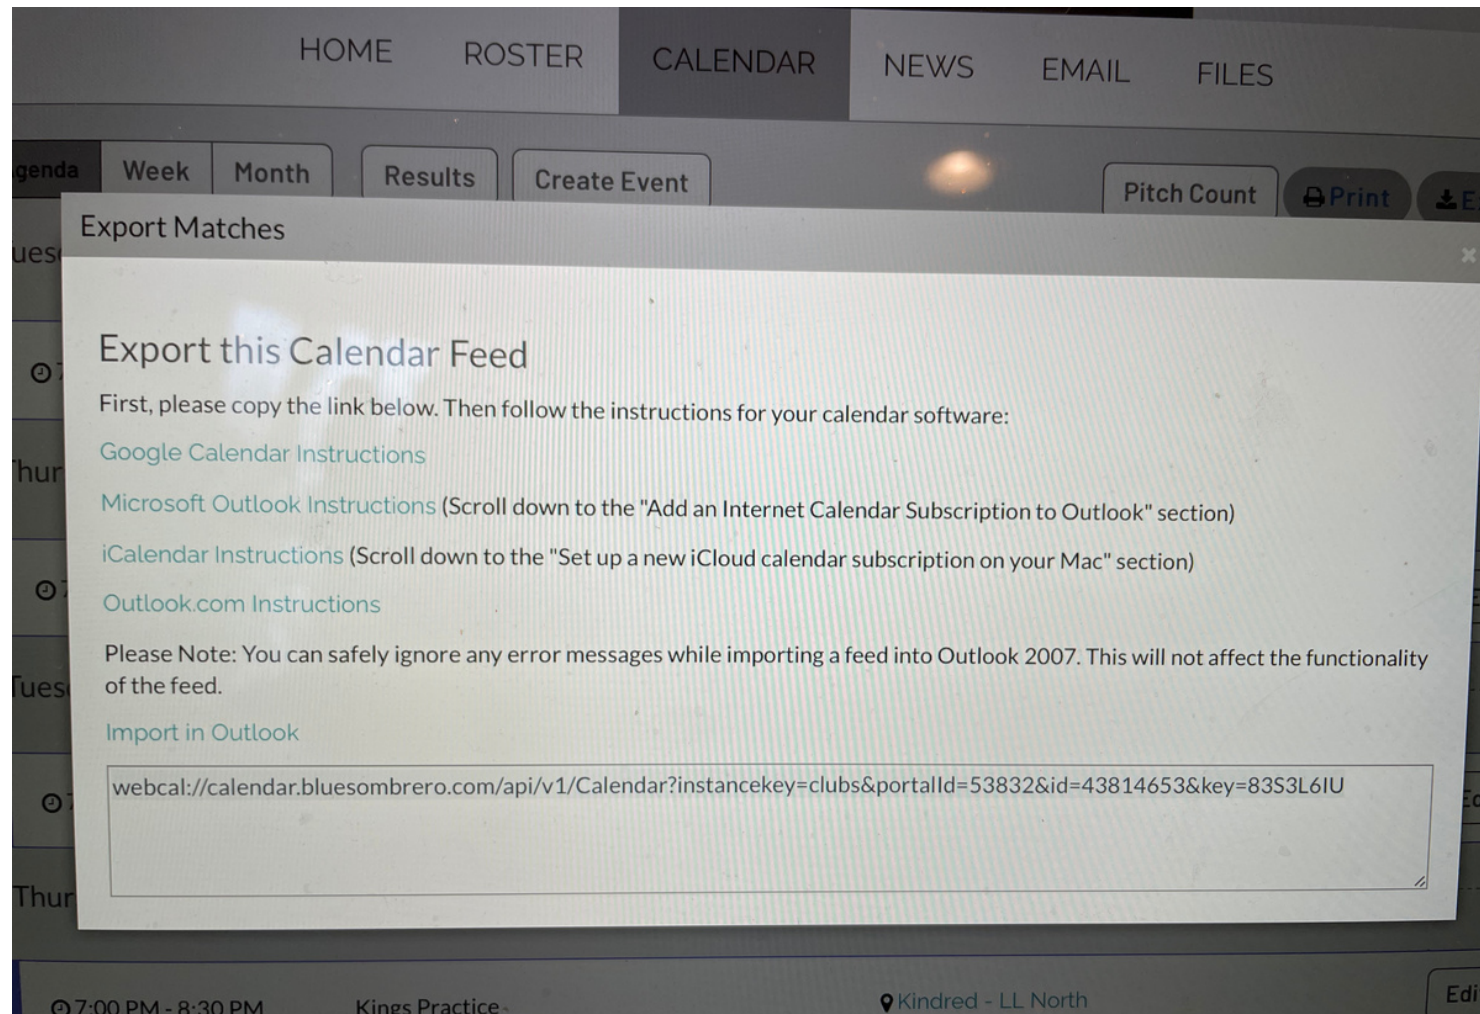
HOME ROSTER CALENDAR NEWS EMAIL FILES

genda Week Month Results Create Event Pitch Count Print E

Export Matches

ues

Export this Calendar Feed

First, please copy the link below. Then follow the instructions for your calendar software:

Google Calendar Instructions

Microsoft Outlook Instructions (Scroll down to the "Add an Internet Calendar Subscription to Outlook" section)

iCalendar Instructions (Scroll down to the "Set up a new iCloud calendar subscription on your Mac" section)

Outlook.com Instructions

Please Note: You can safely ignore any error messages while importing a feed into Outlook 2007. This will not affect the functionality of the feed.

Import in Outlook

webcal://calendar.bluesombrero.com/api/v1/Calendar?instancekey=clubs&portalId=53832&id=43814653&key=83S3L6IU

hur

Tues

Thur

7:00 PM - 8:30 PM Kings Practice Kindred - LL North Edi